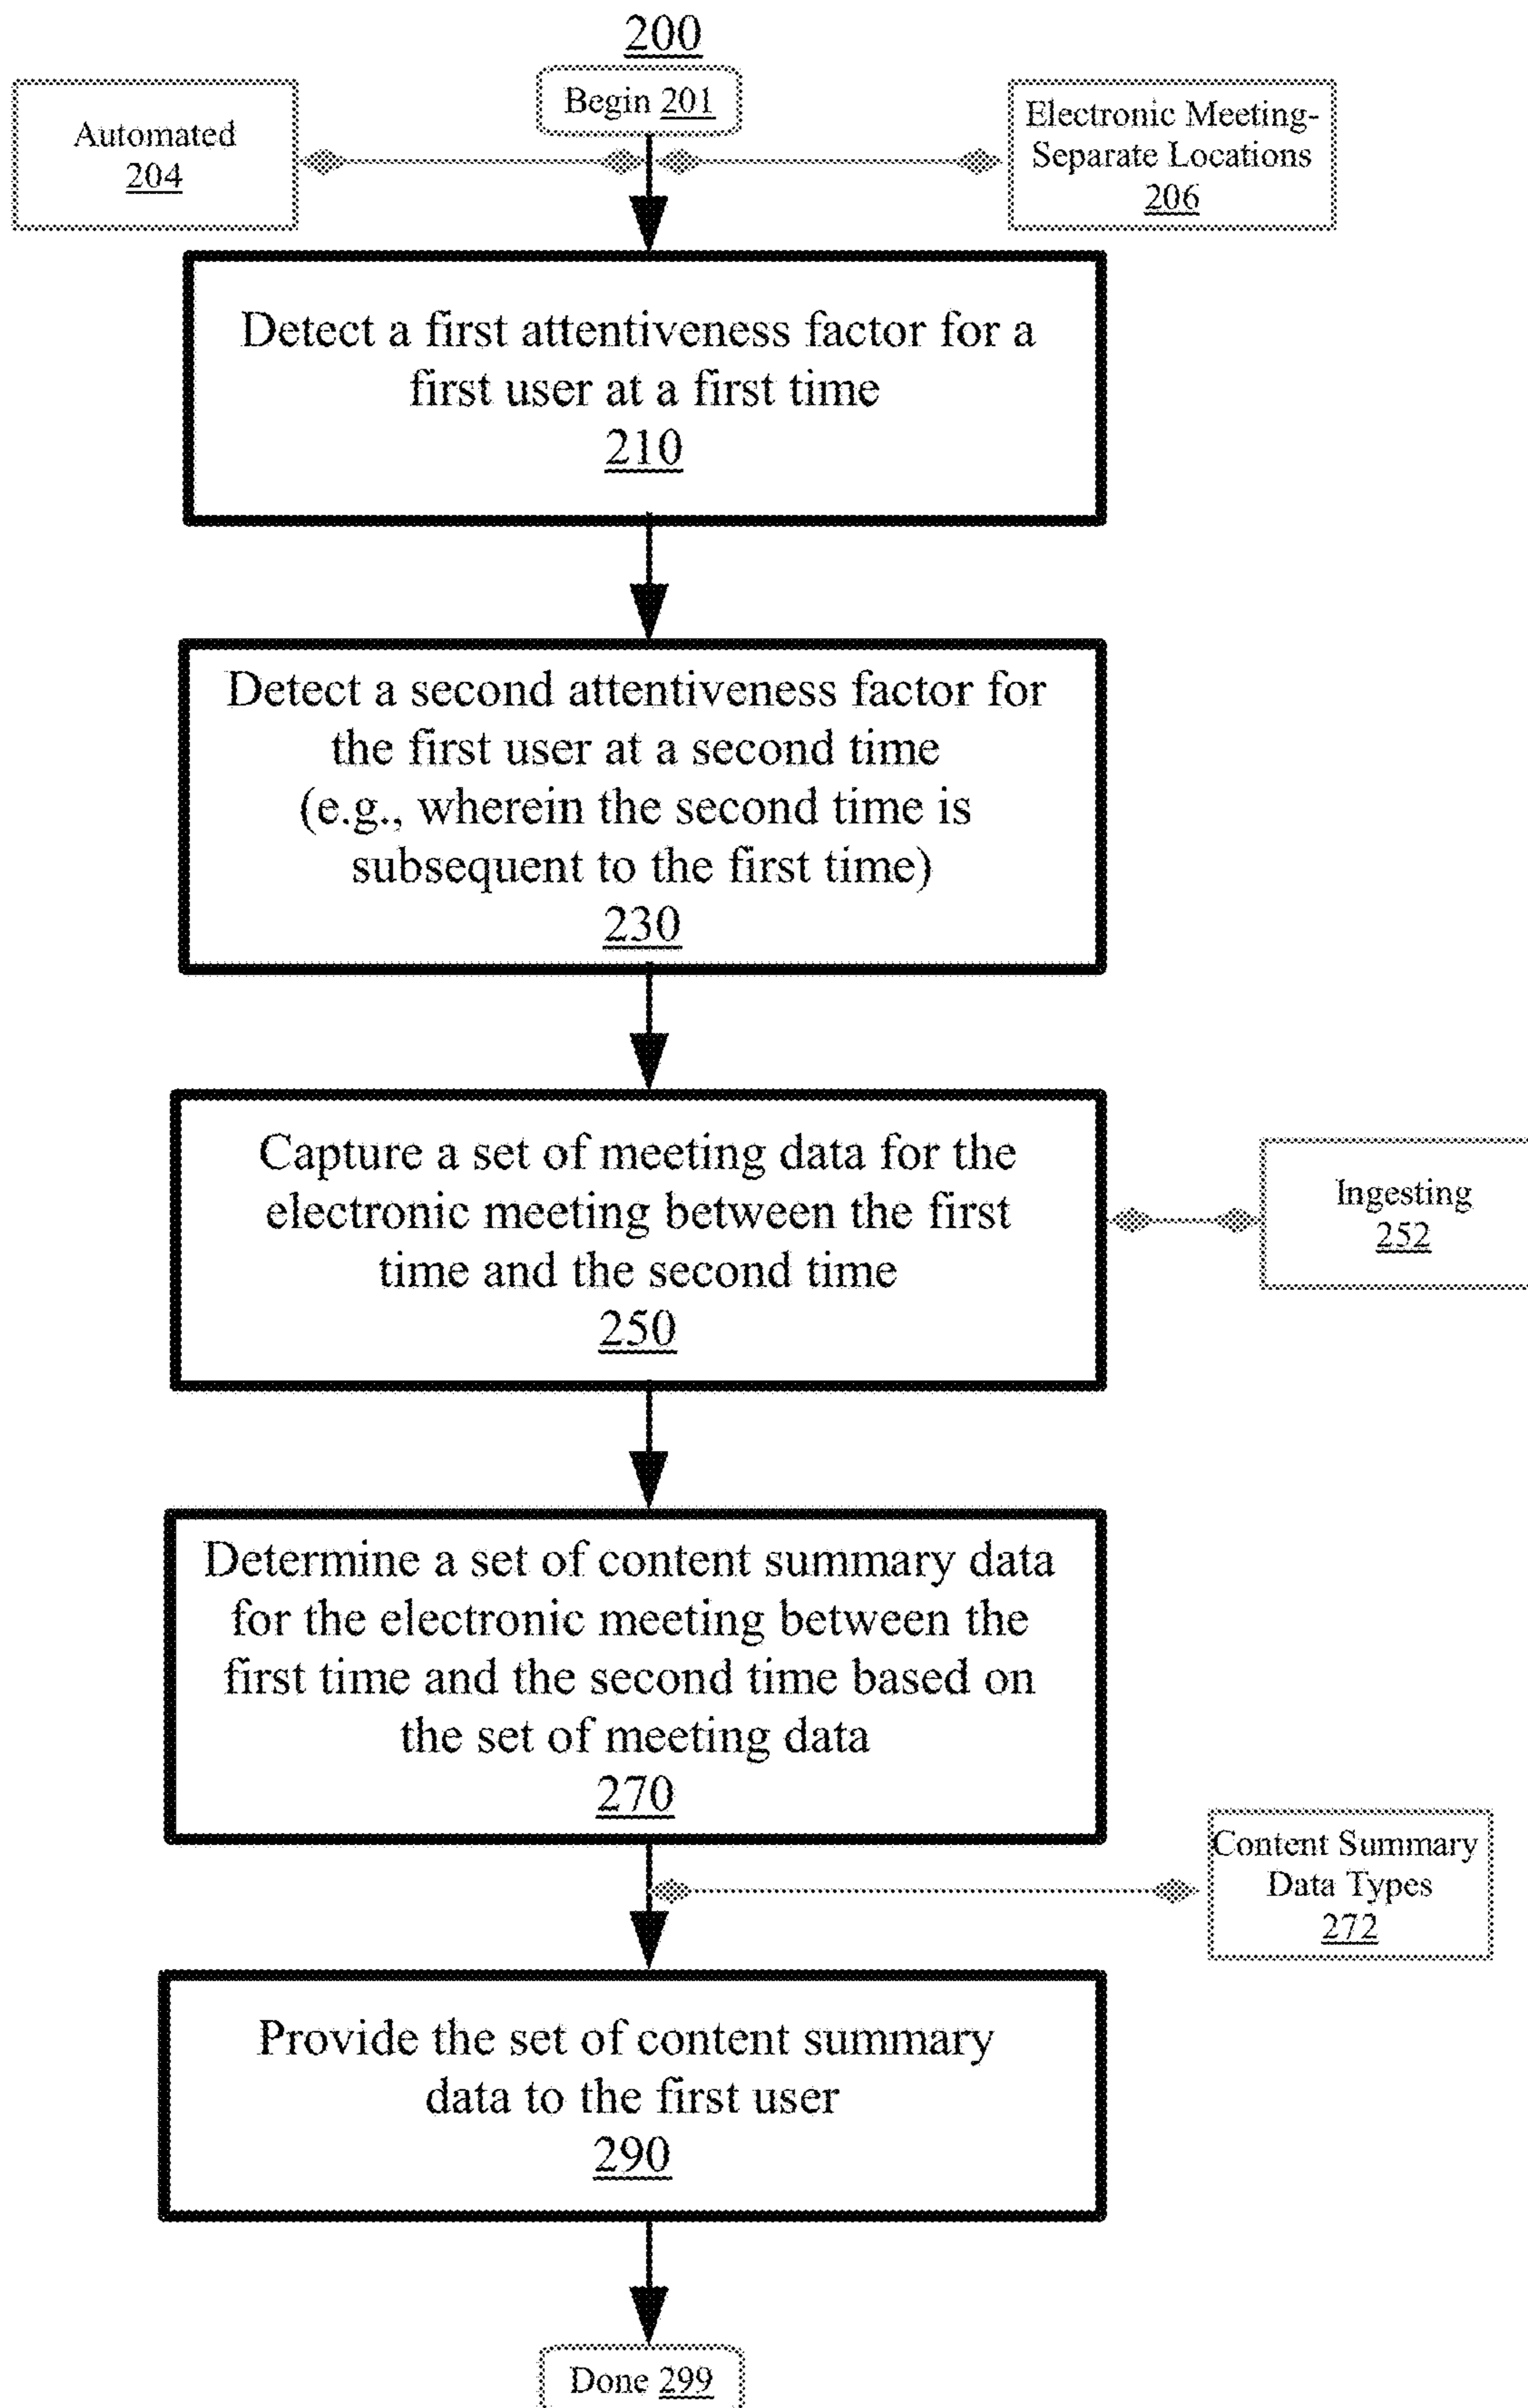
200

Automated
204

Begin 201

Electronic Meeting-Separate Locations
206

Detect a first attentiveness factor for a first user at a first time
210

Detect a second attentiveness factor for the first user at a second time (e.g., wherein the second time is subsequent to the first time)
230

Capture a set of meeting data for the electronic meeting between the first time and the second time
250

Ingesting
252

Determine a set of content summary data for the electronic meeting between the first time and the second time based on the set of meeting data
270

Content Summary Data Types
272

Provide the set of content summary data to the first user
290

Done 299